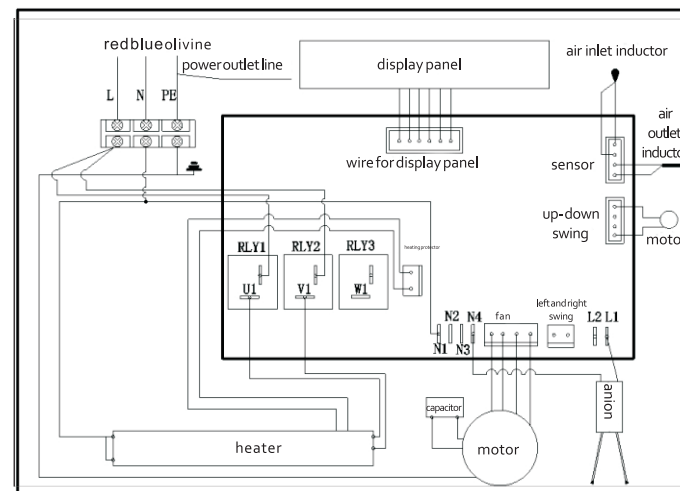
red blue olivine
power outlet line
L N PE
display panel
air inlet inductor
air outlet inductor
wire for display panel
sensor
up-down swing
motor
RLY1 RLY2 RLY3
heating protector
U1 V1 W1
N2 N4
N1 N3
fan
left and right swing
L2 L1
capacitor
anion
heater
motor